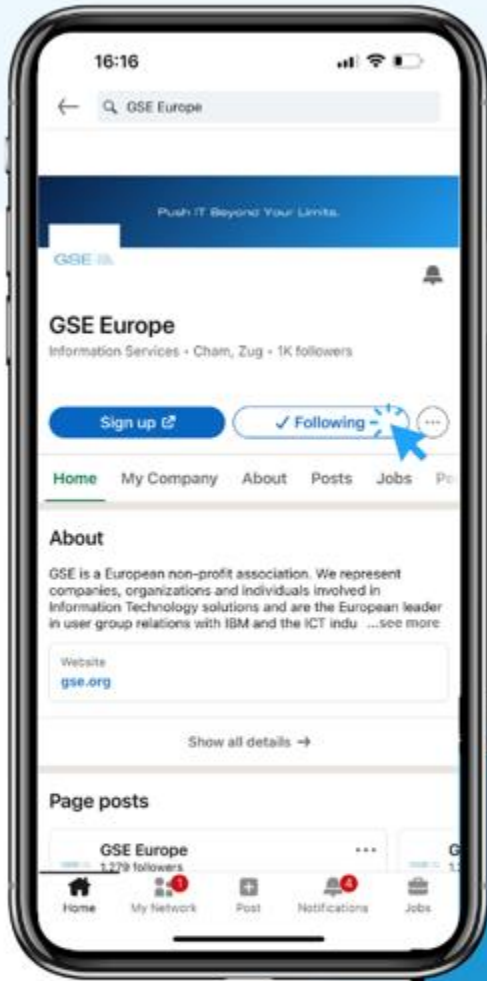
16:16

GSE Europe

Push IT Beyond Your Limits.

GSE

GSE Europe

Information Services • Cham, Zug • 1K followers

Sign up

✓ Following

Home My Company About Posts Jobs Pe

About

GSE is a European non-profit association. We represent companies, organizations and individuals involved in Information Technology solutions and are the European leader in user group relations with IBM and the ICT indu ...see more

Website
gse.org

Show all details →

Page posts

GSE Europe
1,279 followers

G
1

Home My Network Post Notifications Jobs